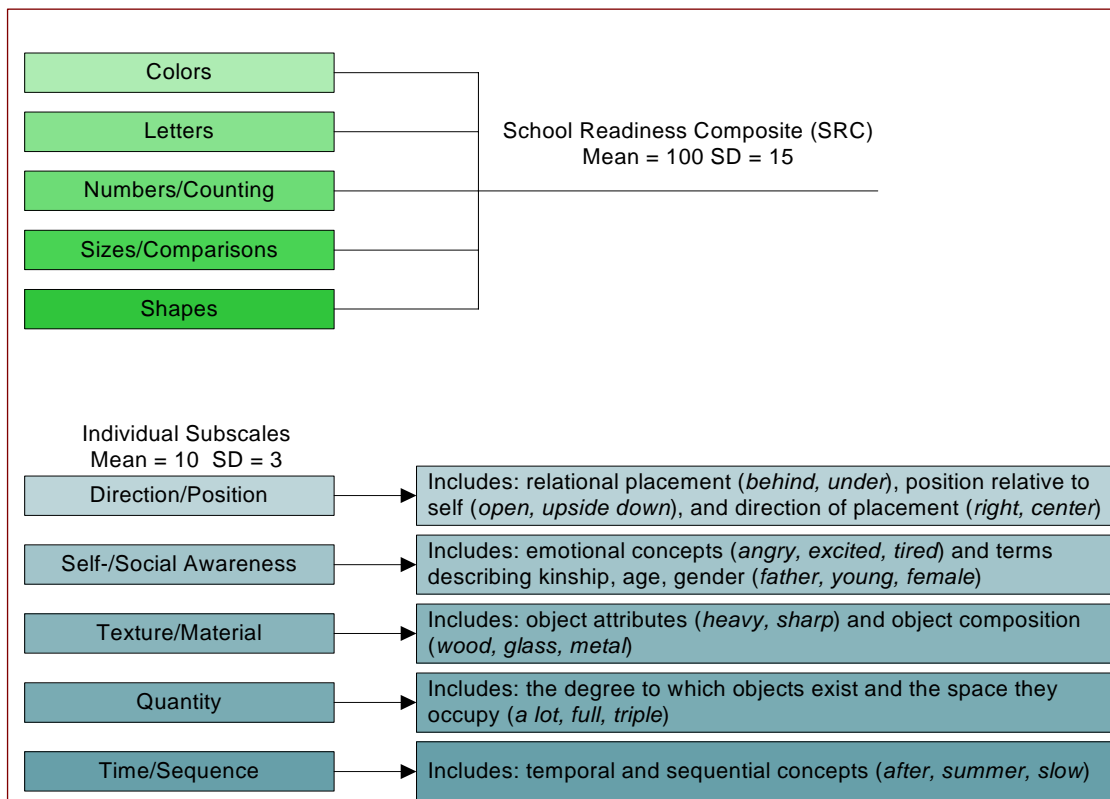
Colors

Letters

Numbers/Counting

Sizes/Comparisons

Shapes

School Readiness Composite (SRC)
Mean = 100 SD = 15

Individual Subscales
Mean = 10 SD = 3

Direction/Position

Includes: relational placement (*behind, under*), position relative to self (*open, upside down*), and direction of placement (*right, center*)

Self-/Social Awareness

Includes: emotional concepts (*angry, excited, tired*) and terms describing kinship, age, gender (*father, young, female*)

Texture/Material

Includes: object attributes (*heavy, sharp*) and object composition (*wood, glass, metal*)

Quantity

Includes: the degree to which objects exist and the space they occupy (*a lot, full, triple*)

Time/Sequence

Includes: temporal and sequential concepts (*after, summer, slow*)